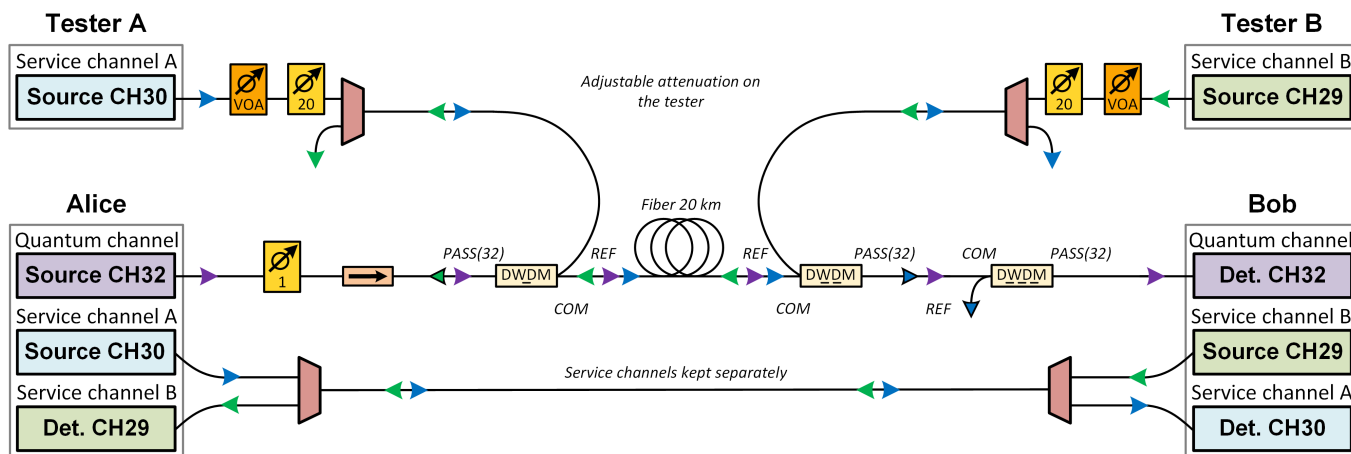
Tester A

Service channel A

Source CH30

VOA

20

Adjustable attenuation on the tester

Tester B

Service channel B

Source CH29

20

VOA

Alice

Quantum channel

Source CH32

1

PASS(32)

DWDM

REF

COM

Fiber 20 km

REF

DWDM

PASS(32)

COM

COM

DWDM

PASS(32)

REF

Bob

Quantum channel

Det. CH32

Service channel A

Source CH30

Service channel B

Det. CH29

Service channels kept separately

Service channel B

Source CH29

Service channel A

Det. CH30